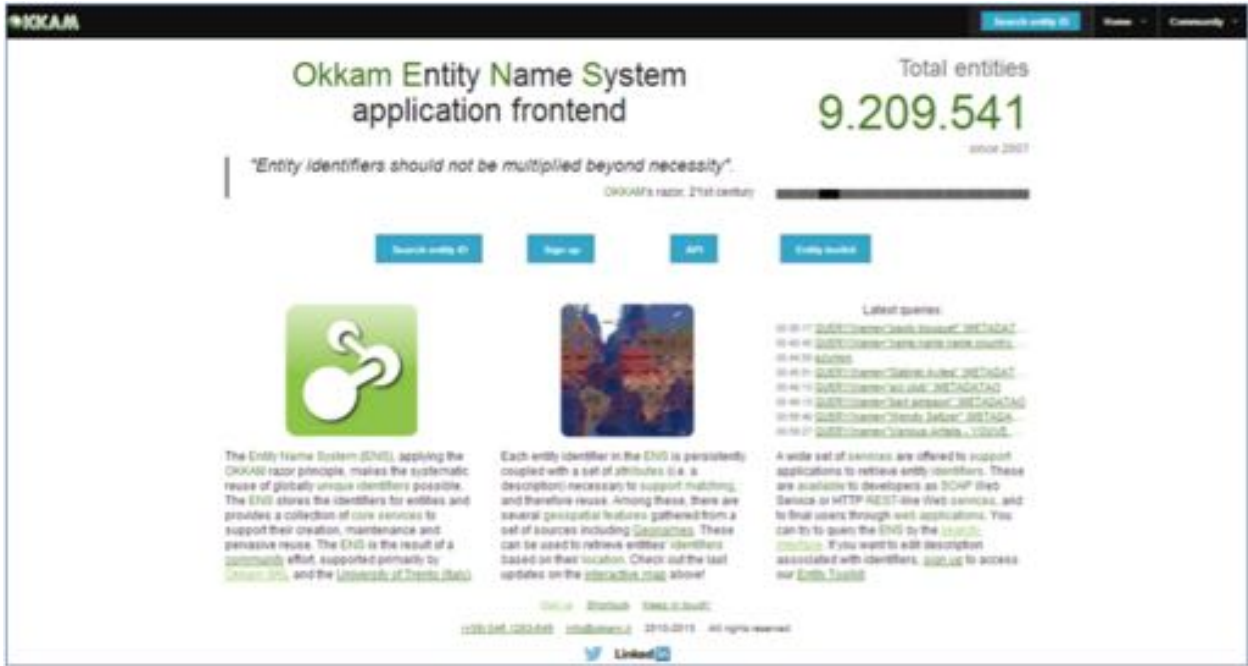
OKKAM

Search entity ID Home Community

Okkam Entity Name System application frontend

Total entities

9.209.541

since 2007

"Entity identifiers should not be multiplied beyond necessity".

OKKAM's razor, 21st century

Search entity ID Sign up API Entity toolkit

Latest queries:

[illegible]

The Entity Name System (ENS), applying the OKKAM razor principle, makes the systematic reuse of globally unique identifiers possible. The ENS stores the identifiers for entities and provides a collection of core services to support their creation, maintenance and pervasive reuse. The ENS is the result of a community effort, supported primarily by Okkam SRL and the University of Trento (Italy).

Each entity identifier in the ENS is persistently coupled with a set of attributes (i.e. a description) necessary to support matching, and therefore reuse. Among these, there are several geospatial features gathered from a set of sources including Geonames. These can be used to retrieve entities' identifiers based on their location. Check out the last updates on the interactive map above!

A wide set of services are offered to support applications to retrieve entity identifiers. These are available to developers as SOAP Web Service or HTTP REST-like Web services, and to final users through web applications. You can try to query the ENS by the search interface. If you want to edit description associated with identifiers, sign up to access our Entity Toolkit.

Sign up Shortcuts Keep in touch

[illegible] info@okkam.it 2010-2013 All rights reserved

Linked in